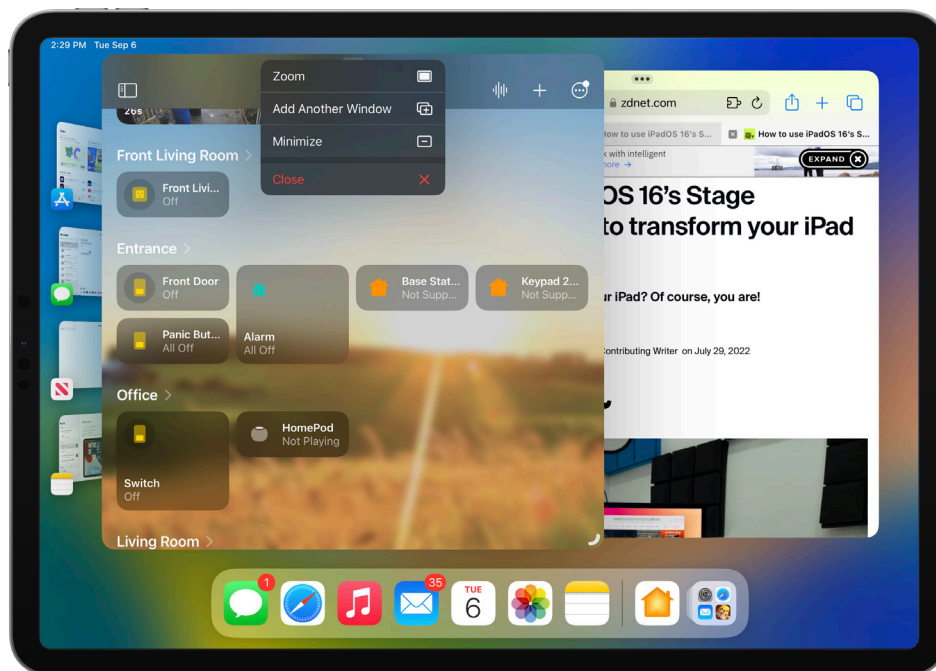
2:29 PM Tue Sep 6

Zoom
Add Another Window
Minimize
Close

Front Living Room >
Front Livi...
Off

Entrance >
Front Door
Off
Alarm
All Off
Base Stat...
Not Supp...
Keypad 2...
Not Supp...
Panic But...
All Off

Office >
Switch
Off
HomePod
Not Playing

Living Room >

zdnet.com
How to use iPadOS 16's S...
How to use iPadOS 16's S...
k with intelligent
ore →
EXPAND
OS 16's Stage
to transform your iPad
ur iPad? Of course, you are!
Contributing Writer on July 29, 2022

1
35
TUE
6